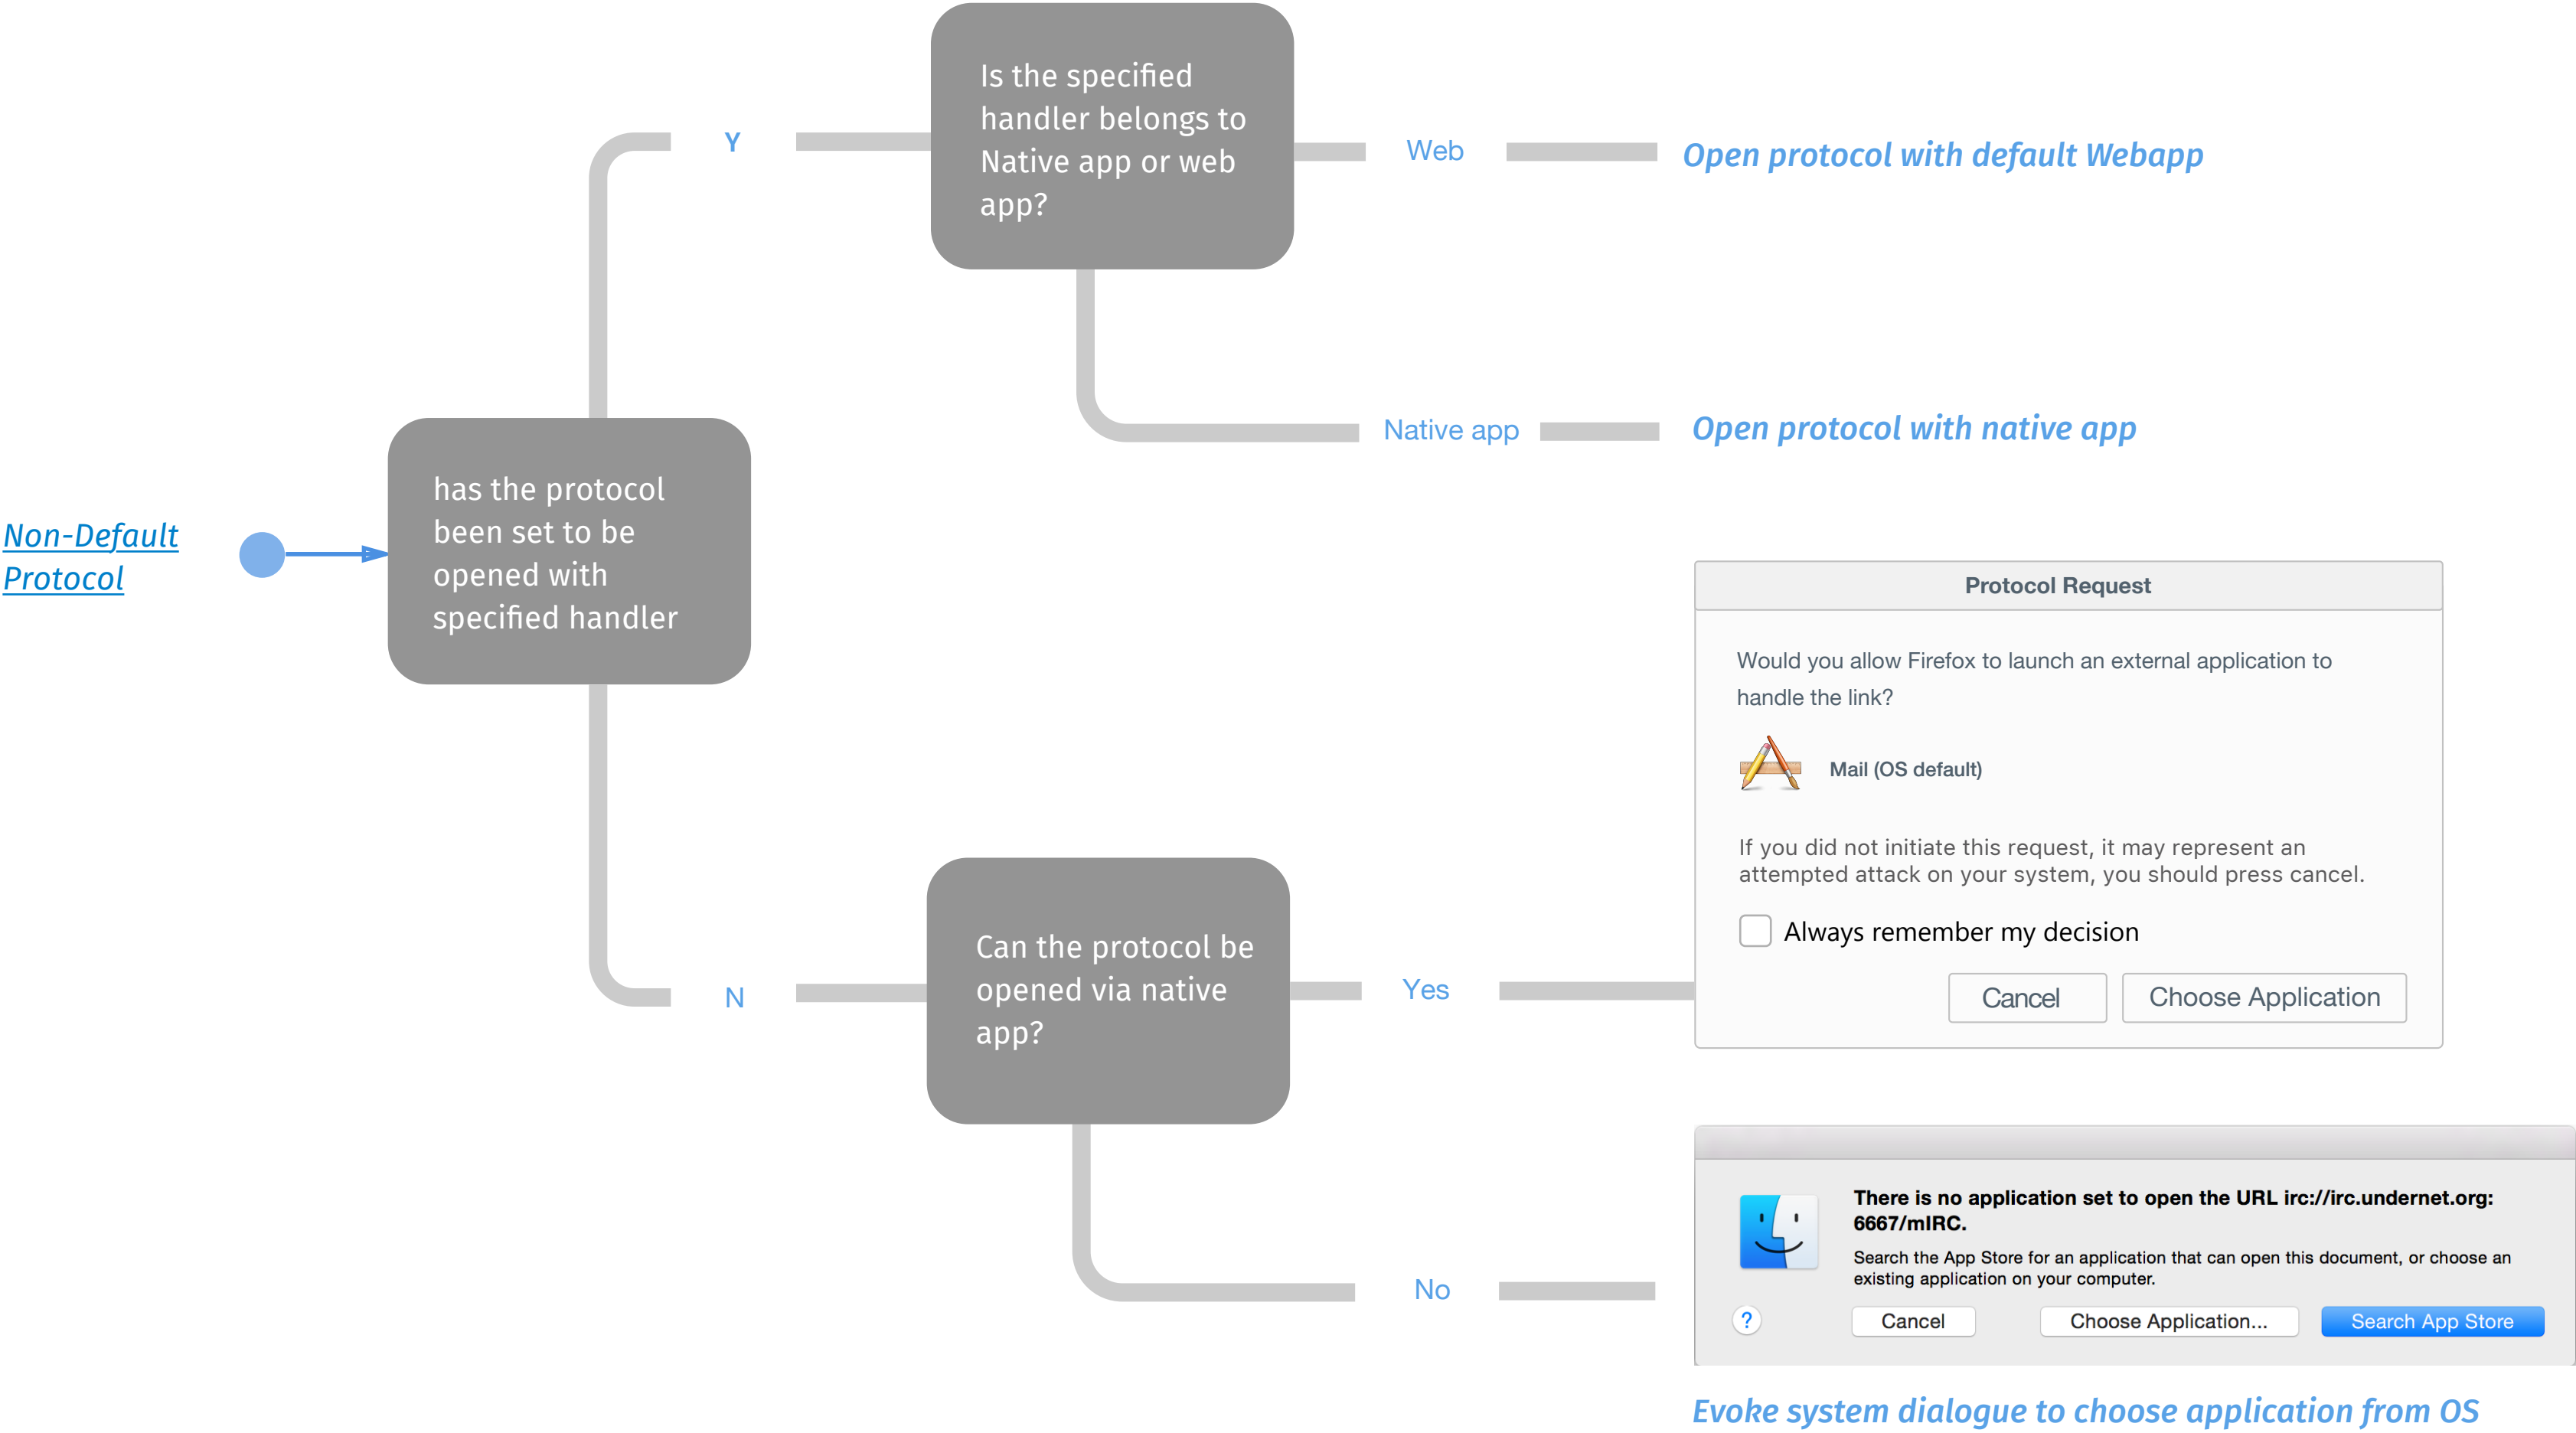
Non-Default Protocol

has the protocol been set to be opened with specified handler

Y

Is the specified handler belongs to Native app or web app?

Web

Open protocol with default Webapp

Native app

Open protocol with native app

N

Can the protocol be opened via native app?

Yes

Protocol Request

Would you allow Firefox to launch an external application to handle the link?

Mail (OS default)

If you did not initiate this request, it may represent an attempted attack on your system, you should press cancel.

Always remember my decision

Cancel

Choose Application

No

There is no application set to open the URL irc://irc.undernet.org:6667/mIRC.

Search the App Store for an application that can open this document, or choose an existing application on your computer.

?

Cancel

Choose Application...

Search App Store

Evoke system dialogue to choose application from OS